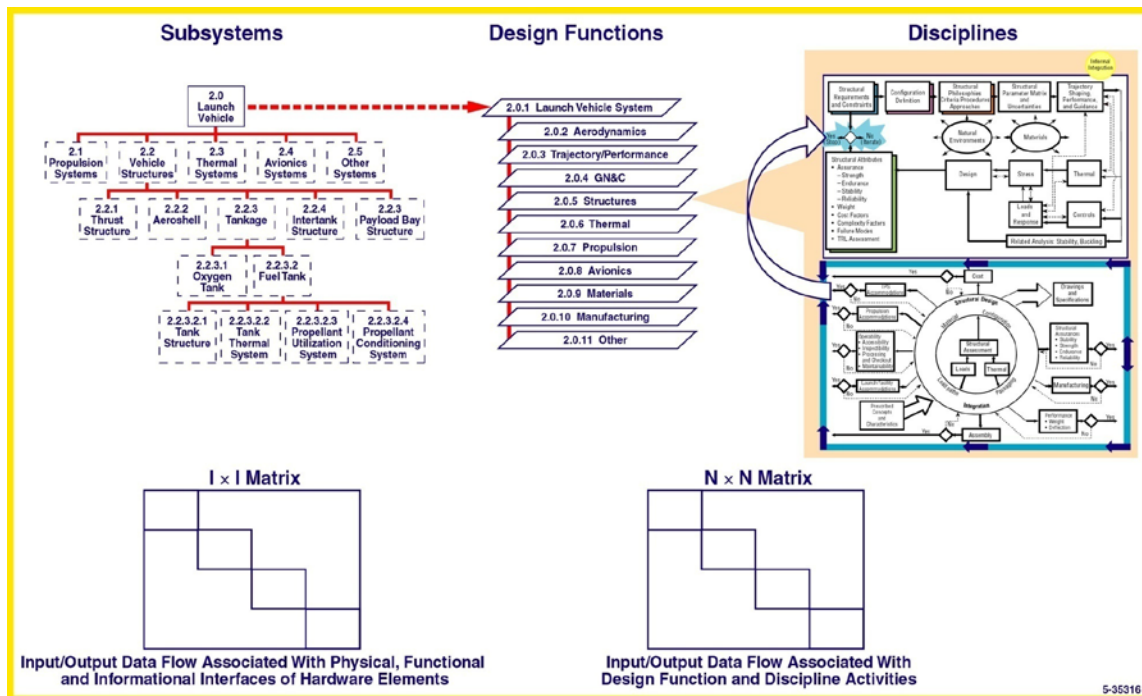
Subsystems

Design Functions

Disciplines

2.0 Launch Vehicle

2.1 Propulsion Systems

2.2 Vehicle Structures

2.3 Thermal Systems

2.4 Avionics Systems

2.5 Other Systems

2.2.1 Thrust Structure

2.2.2 Aeroshell

2.2.3 Tankage

2.2.4 Intertank Structure

2.2.3 Payload Bay Structure

2.2.3.1 Oxygen Tank

2.2.3.2 Fuel Tank

2.2.3.2.1 Tank Structure

2.2.3.2.2 Tank Thermal System

2.2.3.2.3 Propellant Utilization System

2.2.3.2.4 Propellant Conditioning System

2.0.1 Launch Vehicle System

2.0.2 Aerodynamics

2.0.3 Trajectory/Performance

2.0.4 GN&C

2.0.5 Structures

2.0.6 Thermal

2.0.7 Propulsion

2.0.8 Avionics

2.0.9 Materials

2.0.10 Manufacturing

2.0.11 Other

Internal Integration

Structural Requirements and Constraints

Configuration Definition

Structural Philosophies Criteria Procedures Approaches

Structural Parameter Matrix and Uncertainties

Trajectory Shaping, Performance, and Guidance

Yes (Stop)

No (Iterate)

Natural Environments

Materials

Structural Attributes
• Assurance
– Strength
– Endurance
– Stability
– Reliability
• Weight
• Cost Factors
• Complexity Factors
• Failure Modes
• TRL Assessment

Design

Stress

Thermal

Loads and Response

Controls

Related Analysis: Stability, Buckling

Yes

Cost

No

Structural Design

Drawings and Specifications

Propulsion Accommodations

Operability
• Accessibility
• Inspectibility
• Processing and Checkout
• Maintainability

Structural Assessment

Loads

Thermal

Structural Assurance
• Stability
• Strength
• Endurance
• Reliability

Manufacturing

Launch Facility Accommodations

Integration

Prescribed Concepts and Characteristics

Performance
• Weight
• Deflection

Assembly

I × I Matrix

N × N Matrix

Input/Output Data Flow Associated With Physical, Functional and Informational Interfaces of Hardware Elements

Input/Output Data Flow Associated With Design Function and Discipline Activities

5-35316